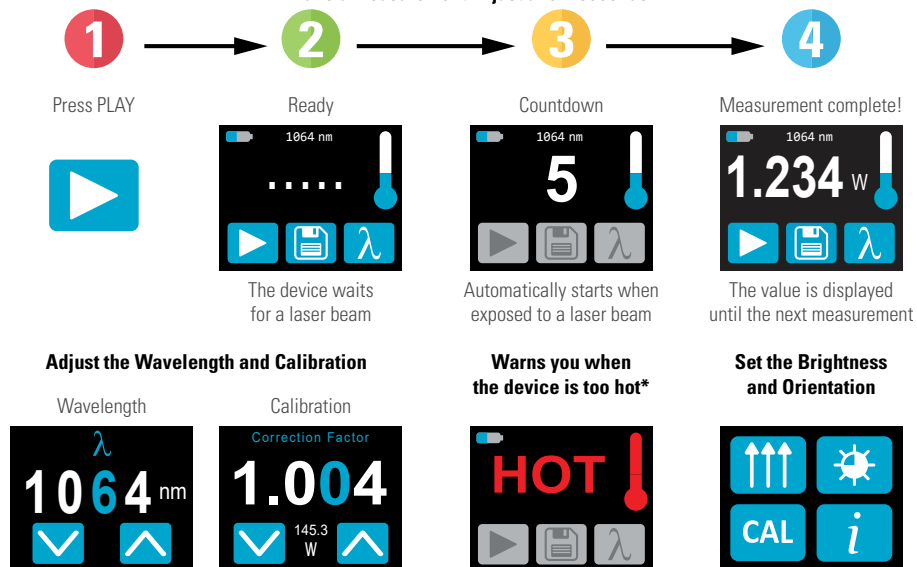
1
2
3
4

Press PLAY

Ready

1064 nm

.....

The device waits for a laser beam

Countdown

1064 nm

5

Automatically starts when exposed to a laser beam

Measurement complete!

1064 nm

1.234 W

The value is displayed until the next measurement

Adjust the Wavelength and Calibration

Wavelength

λ

1064 nm

Calibration

Correction Factor

1.004

145.3 W

Warns you when the device is too hot*

HOT

Set the Brightness and Orientation

CAL

i